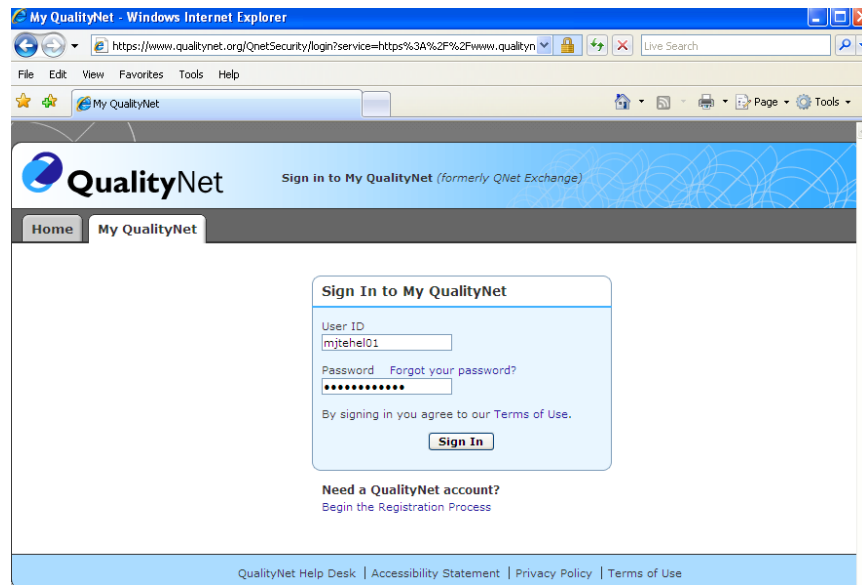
My QualityNet - Windows Internet Explorer

https://www.qualitynet.org/QnetSecurity/login?service=https%3A%2F%2Fwww.qualityn

Live Search

File Edit View Favorites Tools Help

My QualityNet

Page Tools

QualityNet

Sign in to My QualityNet (formerly QNet Exchange)

Home My QualityNet

Sign In to My QualityNet

User ID
mjtehel01

Password Forgot your password?
••••••••••••

By signing in you agree to our Terms of Use.

Sign In

Need a QualityNet account?
Begin the Registration Process

QualityNet Help Desk | Accessibility Statement | Privacy Policy | Terms of Use